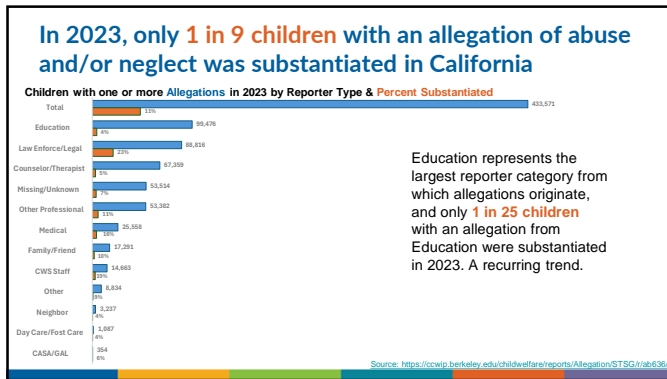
In 2023, only 1 in 9 children with an allegation of abuse and/or neglect was substantiated in California

Children with one or more Allegations in 2023 by Reporter Type & Percent Substantiated

| Reporter Type | Allegations | Percent Substantiated |
|---|---|---|
| Total | 433,571 | 11% |
| Education | 99,476 | 4% |
| Law Enforce/Legal | 88,816 | 23% |
| Counselor/Therapist | 67,359 | 5% |
| Missing/Unknown | 53,514 | 7% |
| Other Professional | 53,382 | 11% |
| Medical | 25,558 | 16% |
| Family/Friend | 17,291 | 18% |
| CWS Staff | 14,683 | 20% |
| Other | 8,834 | 9% |
| Neighbor | 3,237 | 4% |
| Day Care/Fost Care | 1,087 | 4% |
| CASA/GAL | 354 | 6% |

Education represents the largest reporter category from which allegations originate, and only 1 in 25 children with an allegation from Education were substantiated in 2023. A recurring trend.

Source: https://ccwip.berkeley.edu/childwelfare/reports/Allegation/STSG/r/ab636/